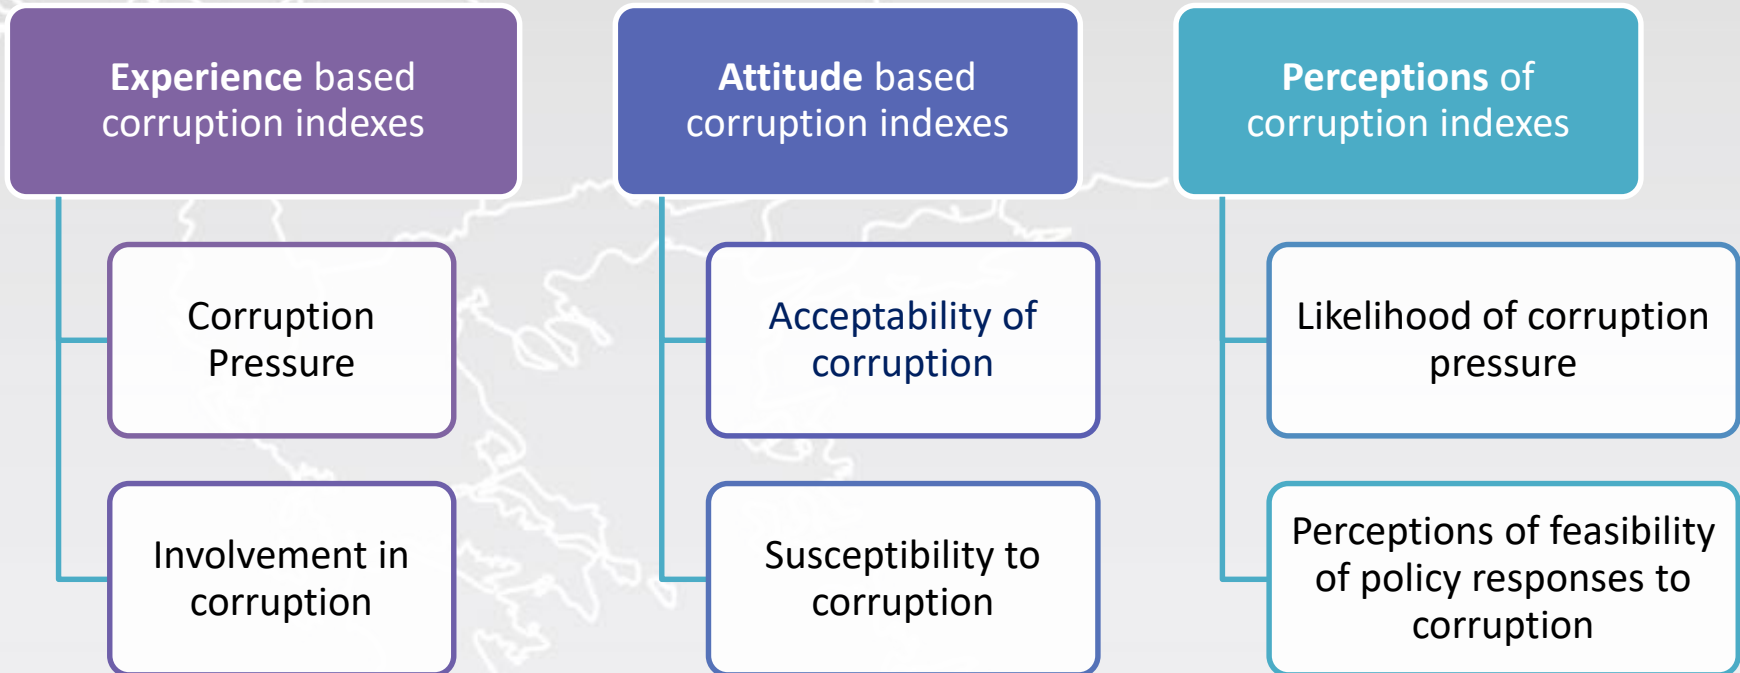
Experience based corruption indexes

Corruption Pressure

Involvement in corruption

Attitude based corruption indexes

Acceptability of corruption

Susceptibility to corruption

Perceptions of corruption indexes

Likelihood of corruption pressure

Perceptions of feasibility of policy responses to corruption